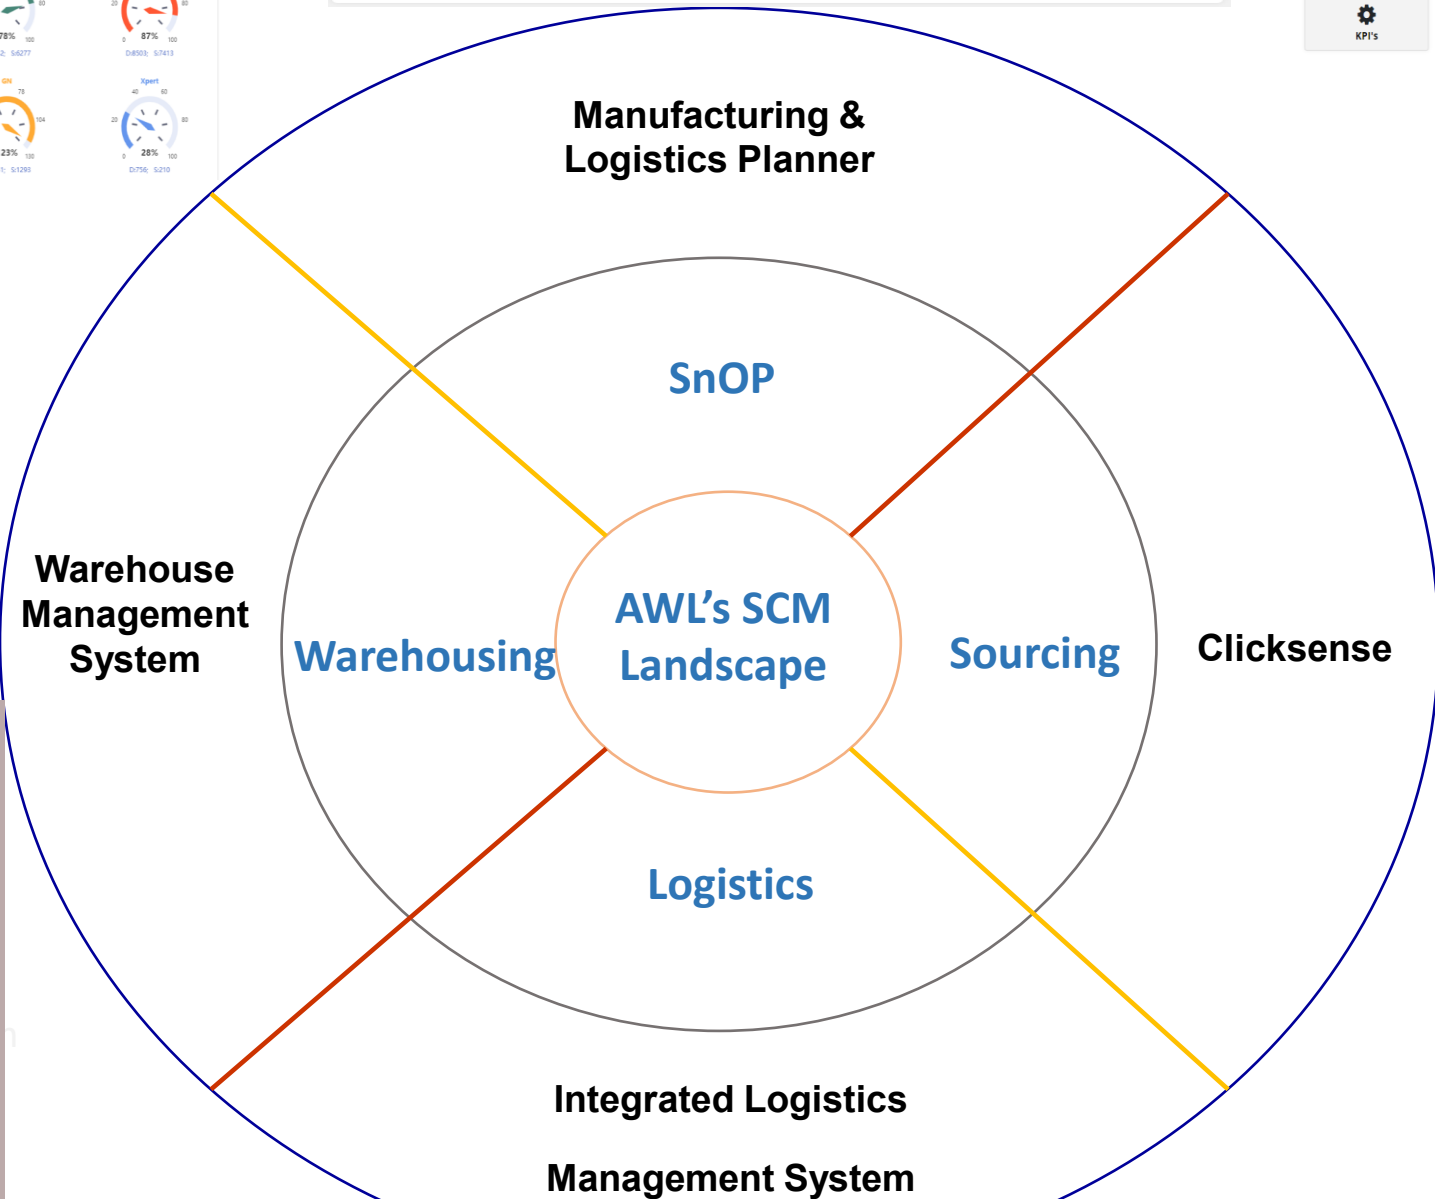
78%
87%
S:6277
D:8503; S:7413
Xpert
23%
28%
S:1293
D:756; S:210
KPI's

Manufacturing & Logistics Planner

SnOP

Warehouse Management System

Warehousing

AWL's SCM Landscape

Sourcing

Clicksense

Logistics

Integrated Logistics

Management System